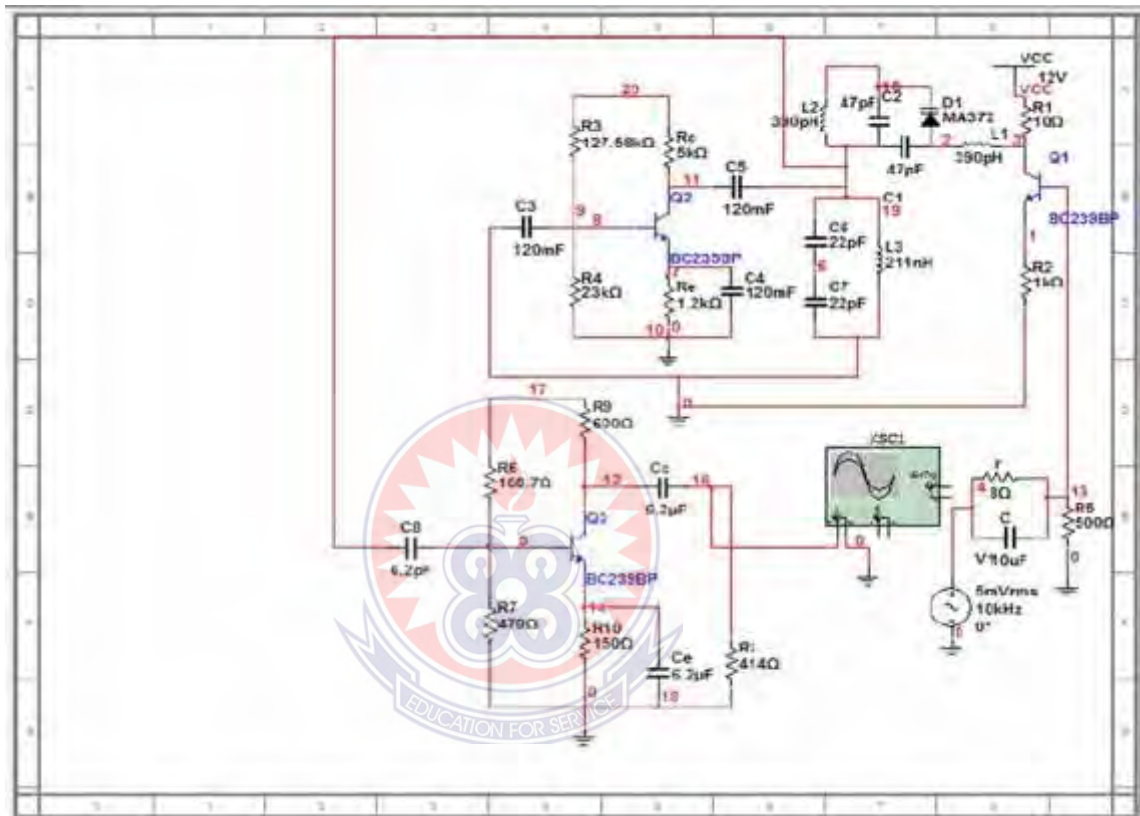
VCC
12V
VCC
R1
10Ω
L2
390pH
47pF
C2
D1
MA372
47pF
2
L1
390pH
Q1
BC239BP
1
R2
1kΩ
20
R3
127.68kΩ
Rc
5kΩ
C5
120mF
11
C1
19
C3
120mF
9
8
Q2
BC239BP
7
C6
22pF
6
L3
211nH
C7
22pF
R4
23kΩ
Re
1.2kΩ
C4
120mF
10
0
0
17
R9
630Ω
R6
166.7Ω
12
Cc
6.2μF
18
XSC1
F
4
3Ω
13
C
V10uF
R8
500Ω
0
C8
6.2pF
3
Q3
BC239BP
0
R7
470Ω
14
R10
150Ω
Ce
6.2μF
R
414Ω
5mVrms
10kHz
0°
0
0
18
EDUCATION FOR SERVICE